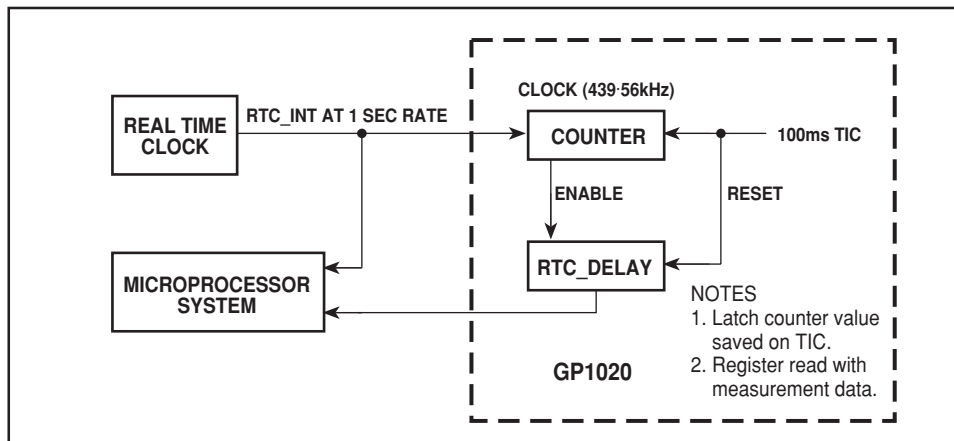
REAL TIME CLOCK

RTC_INT AT 1 SEC RATE

CLOCK (439·56kHz)

COUNTER

100ms TIC

ENABLE

RESET

MICROPROCESSOR SYSTEM

RTC_DELAY

NOTES
1. Latch counter value saved on TIC.
2. Register read with measurement data.

GP1020